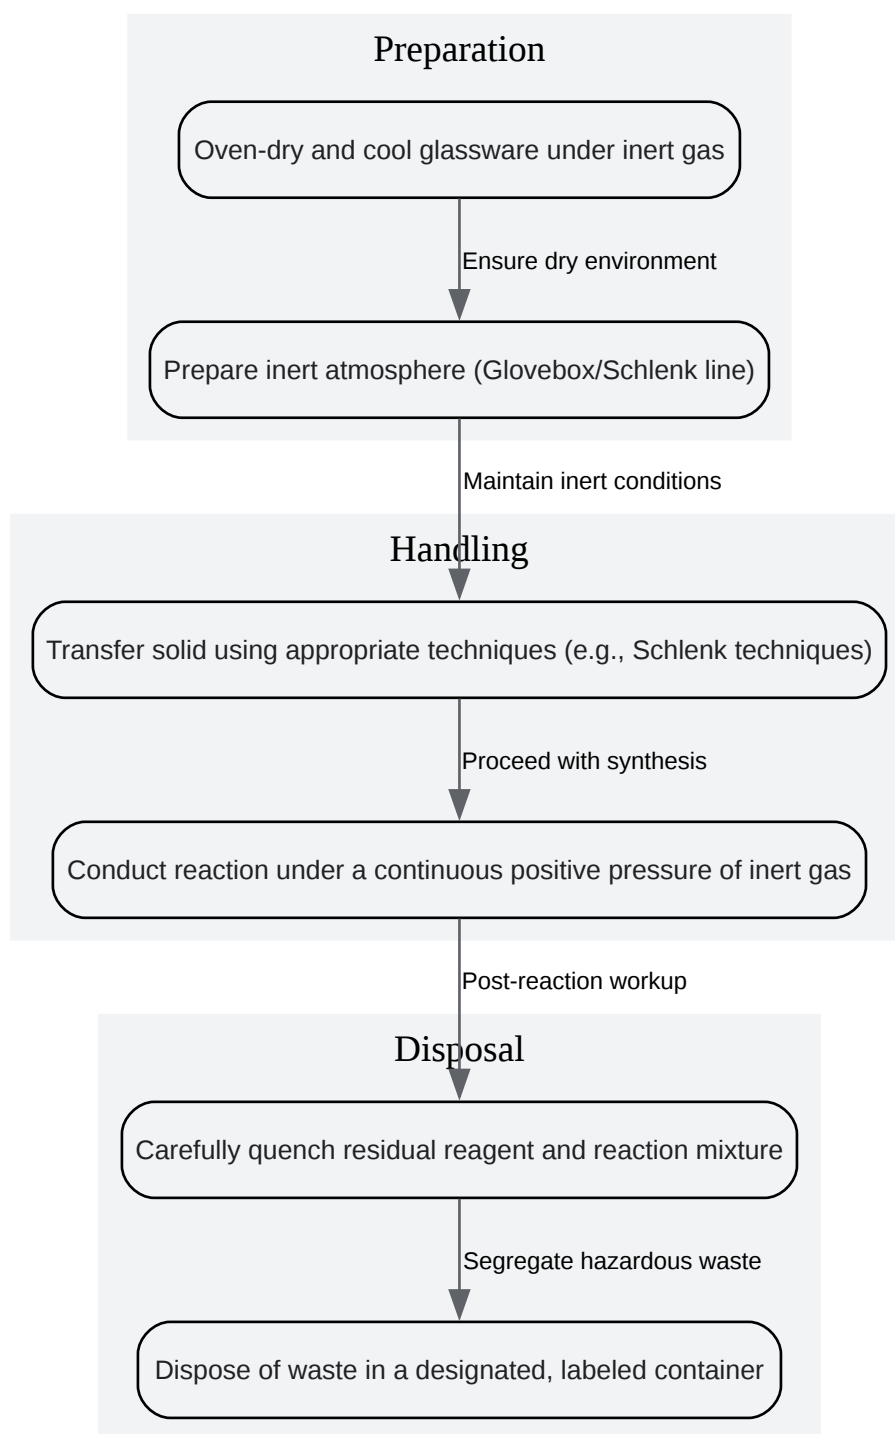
Preparation

Oven-dry and cool glassware under inert gas

Ensure dry environment

Prepare inert atmosphere (Glovebox/Schlenk line)

Maintain inert conditions

Handling

Transfer solid using appropriate techniques (e.g., Schlenk techniques)

Proceed with synthesis

Conduct reaction under a continuous positive pressure of inert gas

Post-reaction workup

Disposal

Carefully quench residual reagent and reaction mixture

Segregate hazardous waste

Dispose of waste in a designated, labeled container